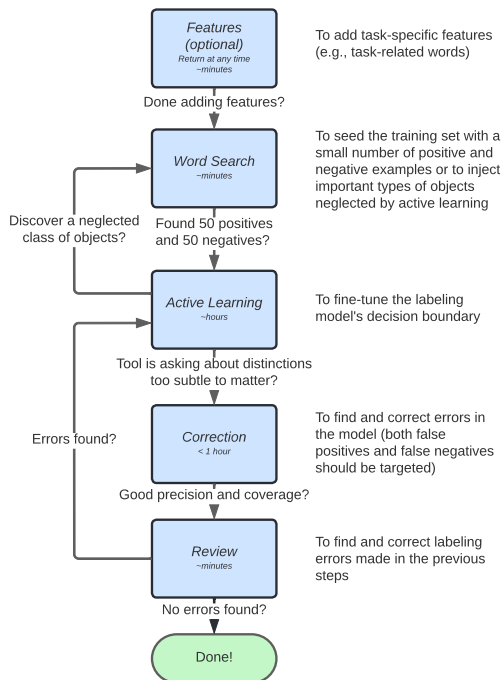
Features (optional)
Return at any time
~minutes

To add task-specific features (e.g., task-related words)

Done adding features?

Word Search
~minutes

To seed the training set with a small number of positive and negative examples or to inject important types of objects neglected by active learning

Discover a neglected class of objects?

Found 50 positives and 50 negatives?

Active Learning
~hours

To fine-tune the labeling model's decision boundary

Tool is asking about distinctions too subtle to matter?

Correction
< 1 hour

To find and correct errors in the model (both false positives and false negatives should be targeted)

Errors found?

Good precision and coverage?

Review
~minutes

To find and correct labeling errors made in the previous steps

No errors found?

Done!